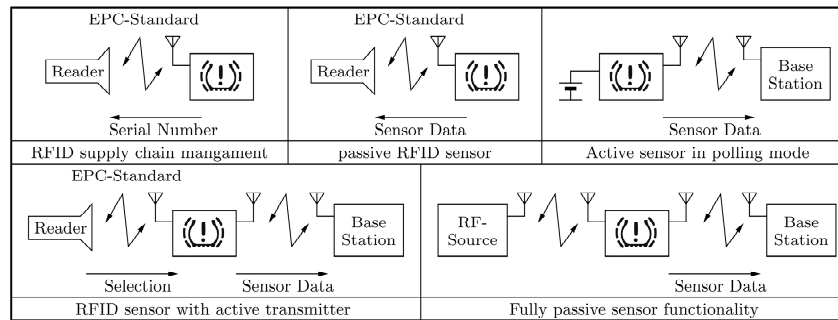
EPC-Standard

Reader

(!)

Serial Number

RFID supply chain mangament

EPC-Standard

Reader

(!)

Sensor Data

passive RFID sensor

(!)

Base Station

Sensor Data

Active sensor in polling mode

EPC-Standard

Reader

(!)

Base Station

Selection

Sensor Data

RFID sensor with active transmitter

RF-Source

(!)

Base Station

Sensor Data

Fully passive sensor functionality